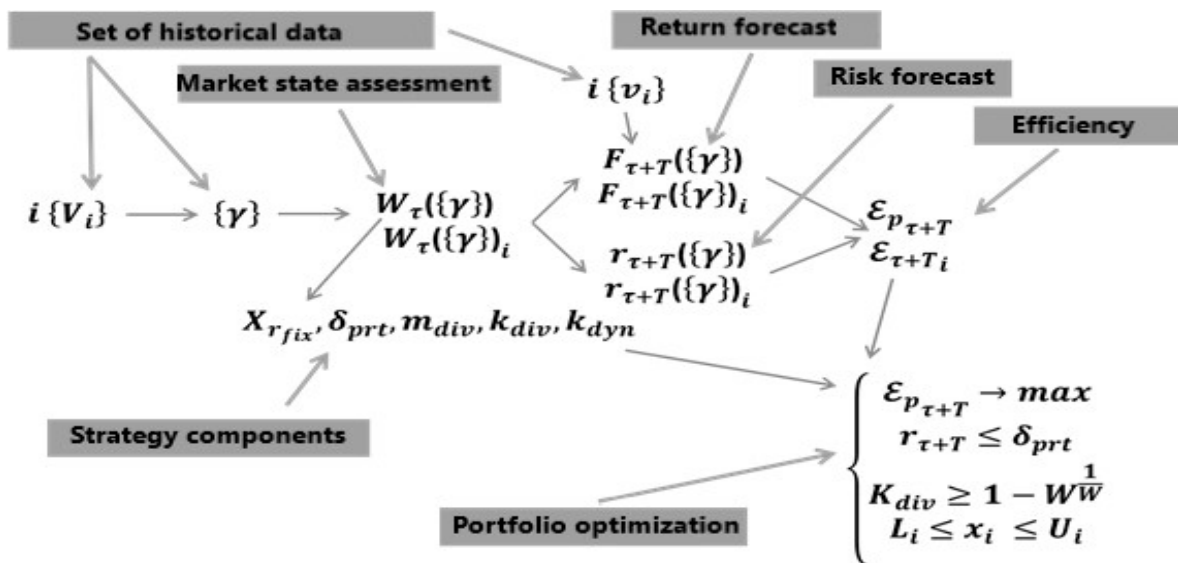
Set of historical data

Return forecast

Market state assessment

$i\,\{v_i\}$

Risk forecast

Efficiency

$F_{\tau+T}(\{\gamma\})$
$F_{\tau+T}(\{\gamma\})_i$

$i\,\{V_i\}$ $\{\gamma\}$ $W_\tau(\{\gamma\})$
$W_\tau(\{\gamma\})_i$

$\mathcal{E}_{p_{\tau+T}}$
$\mathcal{E}_{\tau+T_i}$

$r_{\tau+T}(\{\gamma\})$
$r_{\tau+T}(\{\gamma\})_i$

$X_{r_{fix}}, \delta_{prt}, m_{div}, k_{div}, k_{dyn}$

$\mathcal{E}_{p_{\tau+T}} \to max$
$r_{\tau+T} \leq \delta_{prt}$
$K_{div} \geq 1 - W^{\frac{1}{W}}$
$L_i \leq x_i \leq U_i$

Strategy components

Portfolio optimization